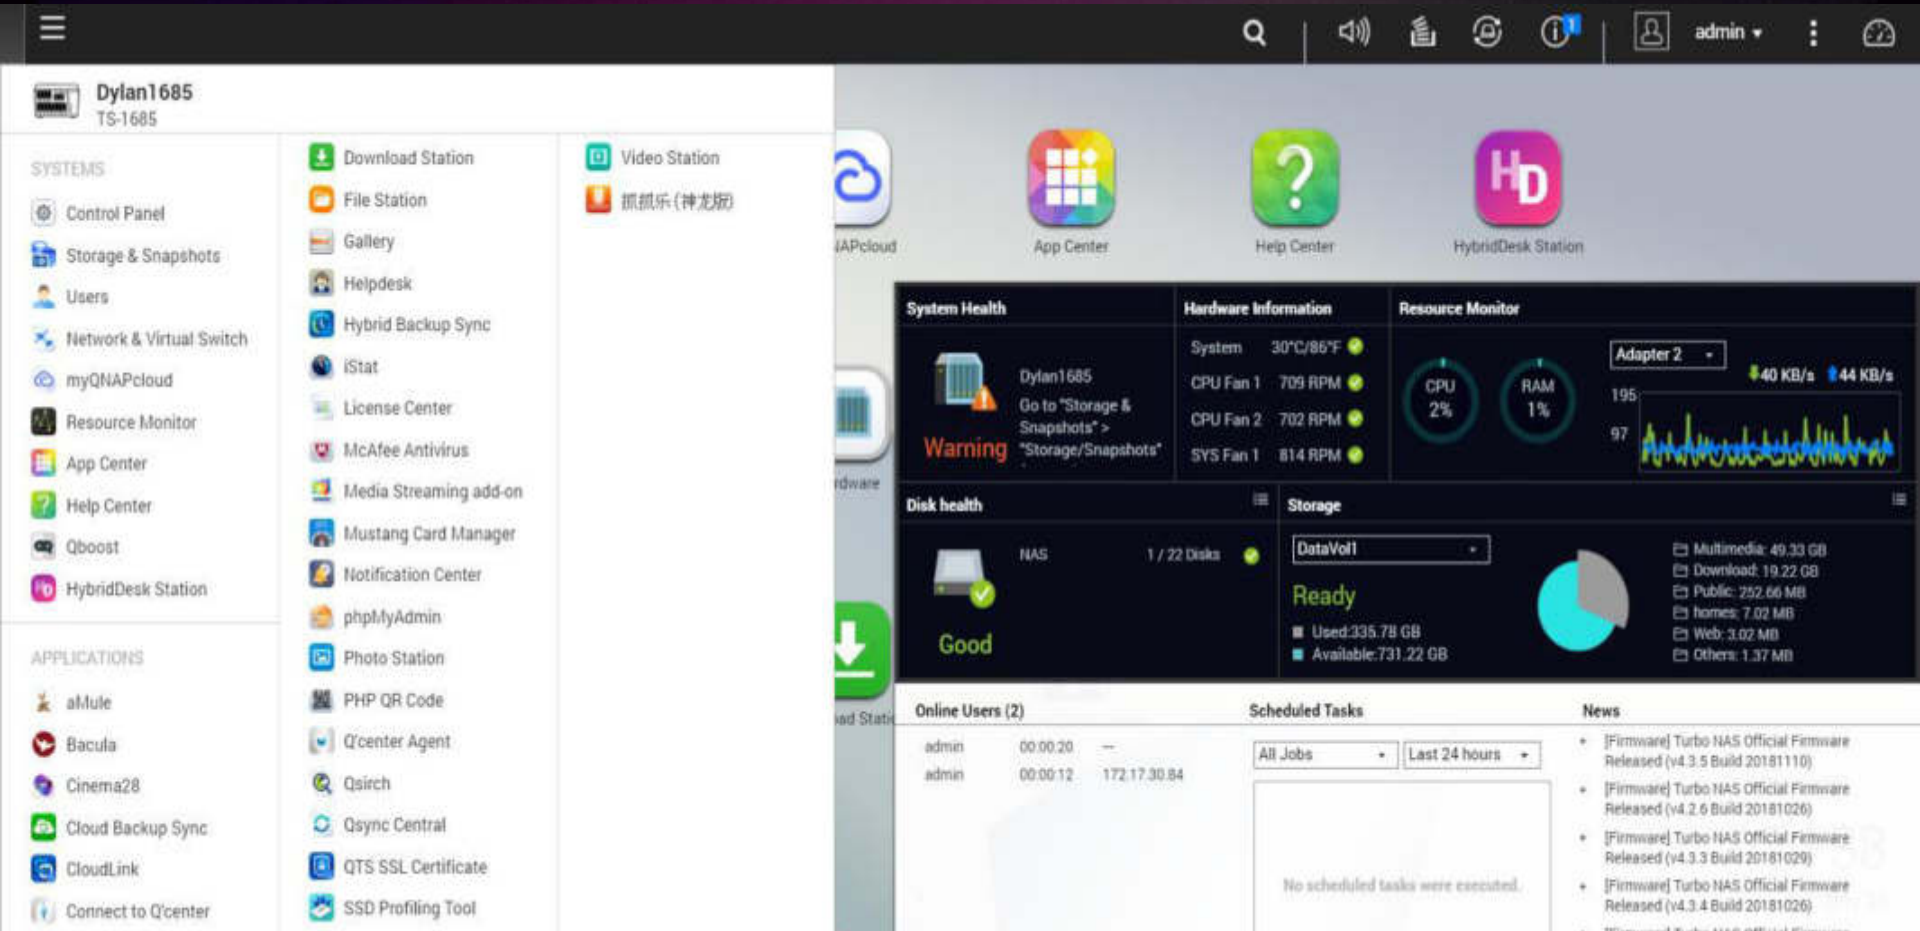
admin ▾

Dylan1685
TS-1685

SYSTEMS
Control Panel
Storage & Snapshots
Users
Network & Virtual Switch
myQNAPcloud
Resource Monitor
App Center
Help Center
Qboost
HybridDesk Station

APPLICATIONS
aMule
Bacula
Cinema28
Cloud Backup Sync
CloudLink
Connect to Q'center

Download Station
File Station
Gallery
Helpdesk
Hybrid Backup Sync
iStat
License Center
McAfee Antivirus
Media Streaming add-on
Mustang Card Manager
Notification Center
phpMyAdmin
Photo Station
PHP QR Code
Q'center Agent
Qsirch
Qsync Central
QTS SSL Certificate
SSD Profiling Tool

Video Station
抓抓乐 (神龙版)

APcloud
App Center
Help Center
HybridDesk Station
rdware
ad Stati

System Health
Dylan1685
Go to "Storage & Snapshots" > "Storage/Snapshots"
Warning

Hardware Information
| System | 30°C/86°F |
|---|---|
| CPU Fan 1 | 709 RPM |
| CPU Fan 2 | 702 RPM |
| SYS Fan 1 | 814 RPM |

Resource Monitor
CPU 2%
RAM 1%
Adapter 2
40 KB/s 44 KB/s
195
97

Disk health
NAS 1 / 22 Disks
Good

Storage
DataVol1
Ready
Used:335.78 GB
Available:731.22 GB
Multimedia: 49.33 GB
Download: 19.22 GB
Public: 252.66 MB
homes: 7.02 MB
Web: 3.02 MB
Others: 1.37 MB

Online Users (2)
| admin | 00:00:20 | -- |
|---|---|---|
| admin | 00:00:12 | 172.17.30.84 |

Scheduled Tasks
All Jobs
Last 24 hours
No scheduled tasks were executed.

News
[Firmware] Turbo NAS Official Firmware Released (v4.3.5 Build 20181110)
[Firmware] Turbo NAS Official Firmware Released (v4.2.6 Build 20181026)
[Firmware] Turbo NAS Official Firmware Released (v4.3.3 Build 20181029)
[Firmware] Turbo NAS Official Firmware Released (v4.3.4 Build 20181026)